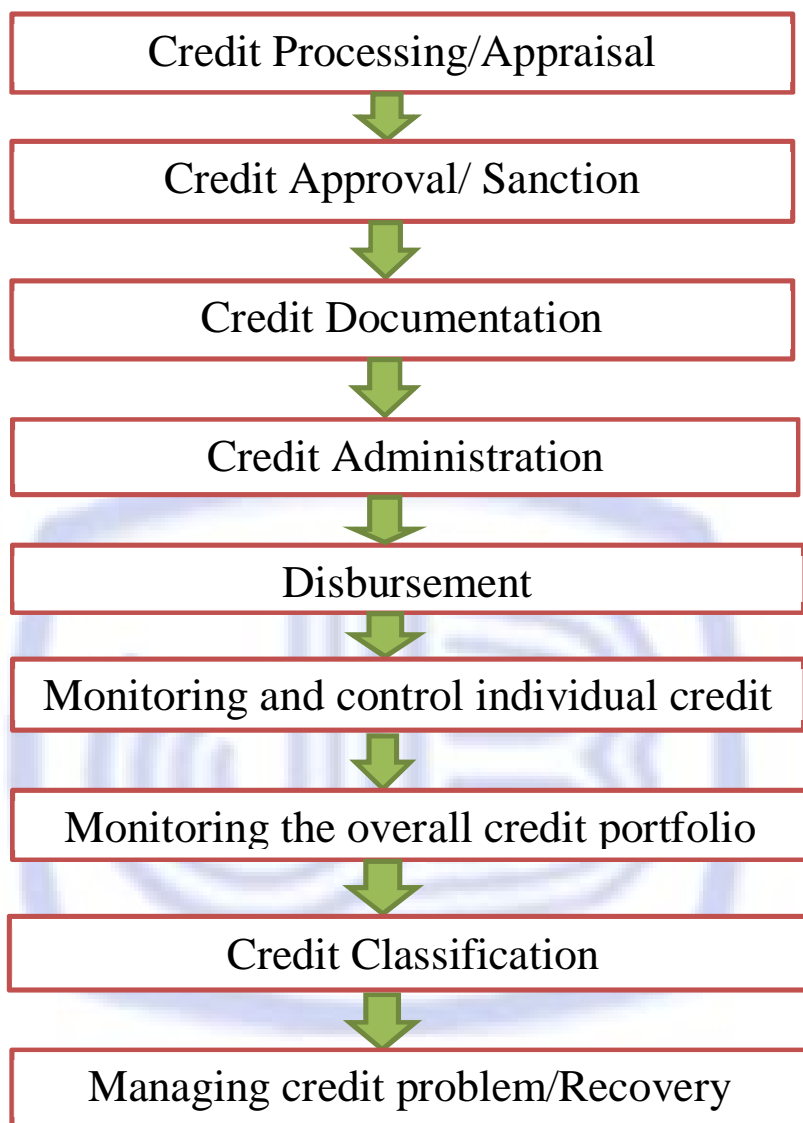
Credit Processing/Appraisal

Credit Approval/ Sanction

Credit Documentation

Credit Administration

Disbursement

Monitoring and control individual credit

Monitoring the overall credit portfolio

Credit Classification

Managing credit problem/Recovery